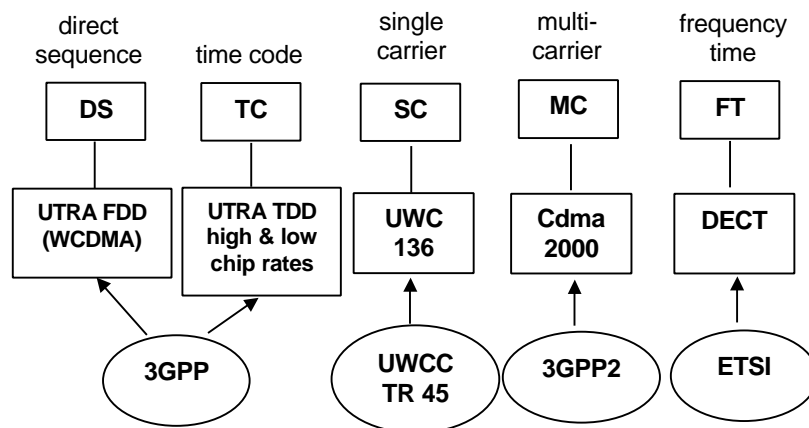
direct sequence

DS

UTRA FDD (WCDMA)

time code

TC

UTRA TDD high & low chip rates

3GPP

single carrier

SC

UWC 136

UWCC TR 45

multi-carrier

MC

Cdma 2000

3GPP2

frequency time

FT

DECT

ETSI